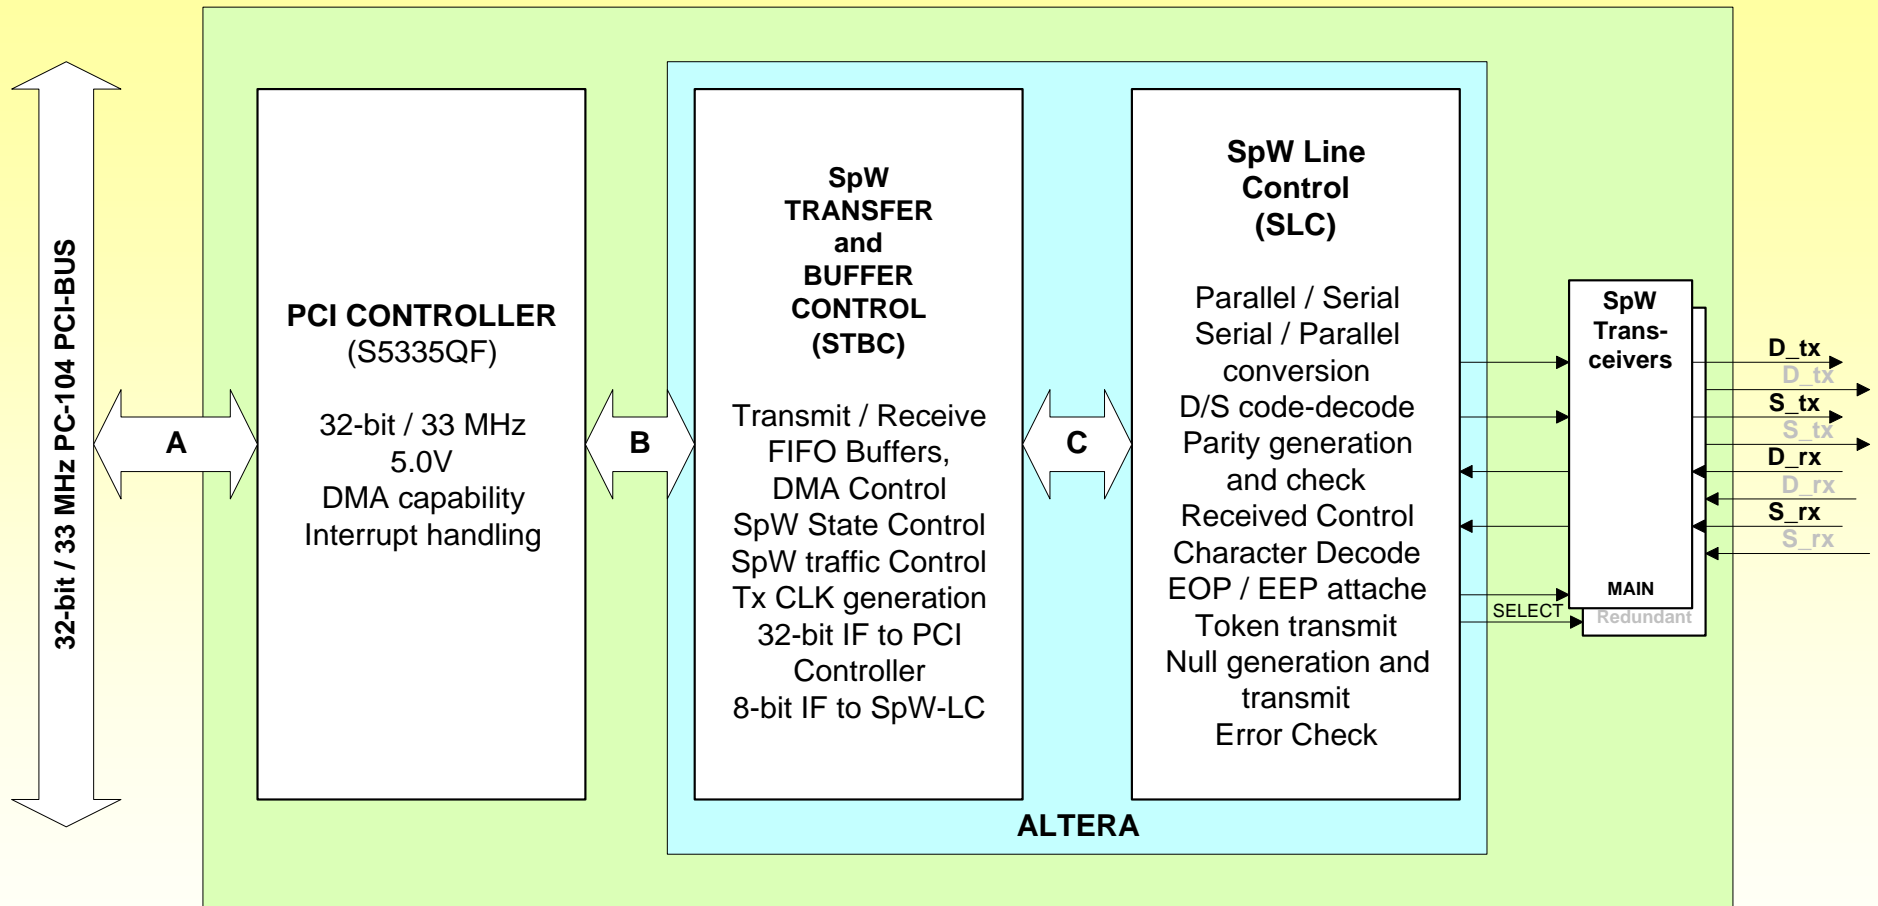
32-bit / 33 MHz PC-104 PCI-BUS

A

PCI CONTROLLER
(S5335QF)

32-bit / 33 MHz
5.0V
DMA capability
Interrupt handling

B

SpW
TRANSFER
and
BUFFER
CONTROL
(STBC)

Transmit / Receive
FIFO Buffers,
DMA Control
SpW State Control
SpW traffic Control
Tx CLK generation
32-bit IF to PCI
Controller
8-bit IF to SpW-LC

C

SpW Line
Control
(SLC)

Parallel / Serial
Serial / Parallel
conversion
D/S code-decode
Parity generation
and check
Received Control
Character Decode
EOP / EEP attache
Token transmit
Null generation and
transmit
Error Check

ALTERA

SpW
Trans-
ceivers

MAIN
Redundant
SELECT

D_tx
D_tx
S_tx
S_tx
D_rx
D_rx
S_rx
S_rx